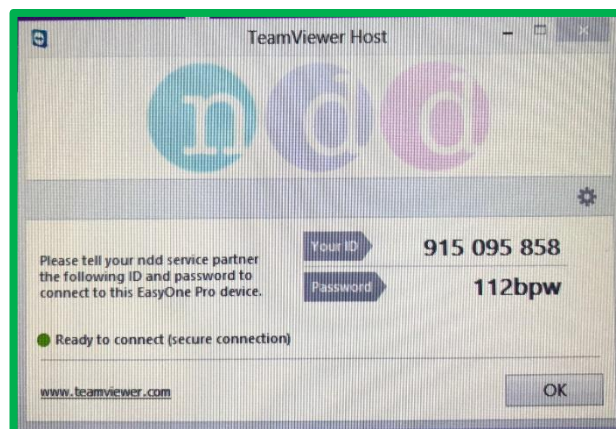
TeamViewer Host

ndd

Please tell your ndd service partner the following ID and password to connect to this EasyOne Pro device.

Your ID 915 095 858

Password 112bpw

Ready to connect (secure connection)

www.teamviewer.com

OK